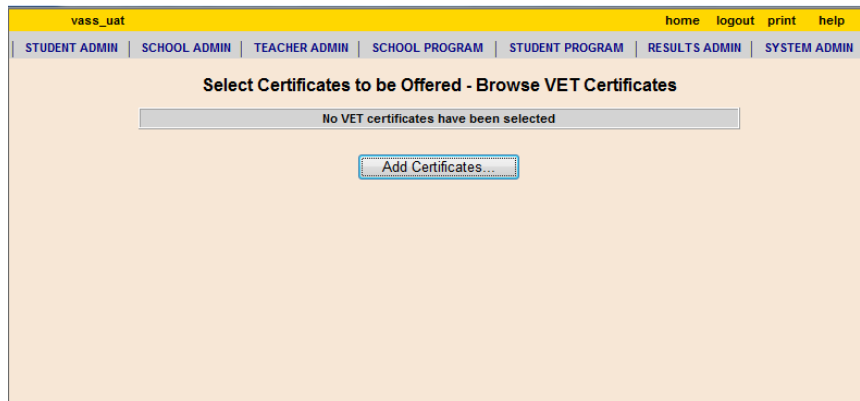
vass_uat

home logout print help

STUDENT ADMIN | SCHOOL ADMIN | TEACHER ADMIN | SCHOOL PROGRAM | STUDENT PROGRAM | RESULTS ADMIN | SYSTEM ADMIN

Select Certificates to be Offered - Browse VET Certificates

No VET certificates have been selected

Add Certificates...